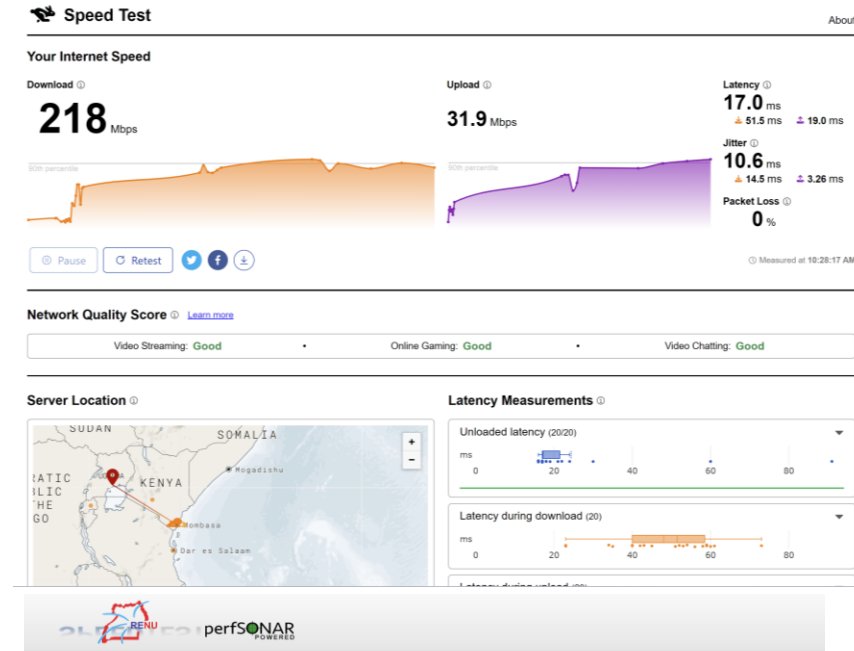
Speed Test

About

Your Internet Speed

Download ⓘ
218 Mbps

90th percentile

Upload ⓘ
31.9 Mbps

90th percentile

Latency ⓘ
17.0 ms
51.5 ms 19.0 ms

Jitter ⓘ
10.6 ms
14.5 ms 3.26 ms

Packet Loss ⓘ
0 %

Pause Retest

Measured at 10:28:17 AM

Network Quality Score ⓘ Learn more

Video Streaming: Good • Online Gaming: Good • Video Chatting: Good

Server Location ⓘ

SUDAN SOMALIA RATIC BLIC THE GO KENYA Mogadishu Mombasa Dar es Salaam

+
−

Latency Measurements ⓘ

Unloaded latency (20/20)
ms 0 20 40 60 80

Latency during download (20)
ms 0 20 40 60 80

Latency during upload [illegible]

RENU perfSONAR POWERED